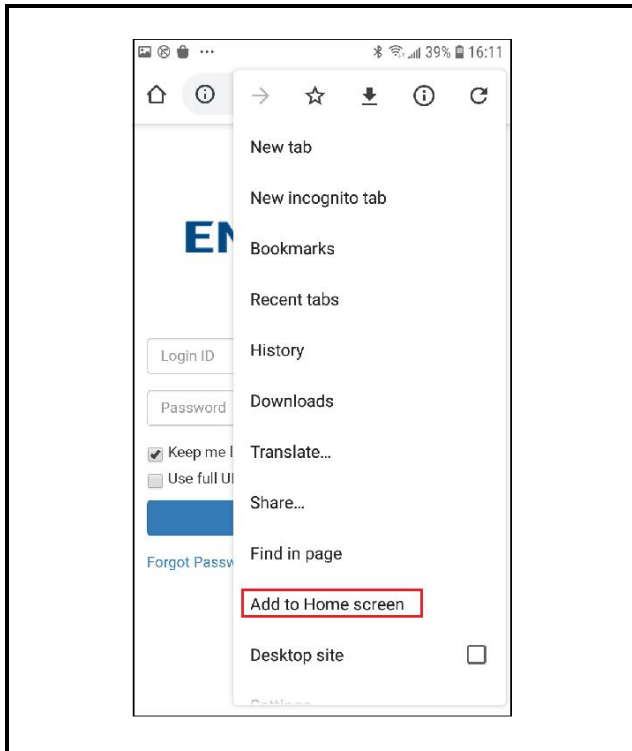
39% 16:11

EN

Login ID

Password

Keep me l

Use full UI

Forgot Passw

New tab

New incognito tab

Bookmarks

Recent tabs

History

Downloads

Translate...

Share...

Find in page

Add to Home screen

Desktop site

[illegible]